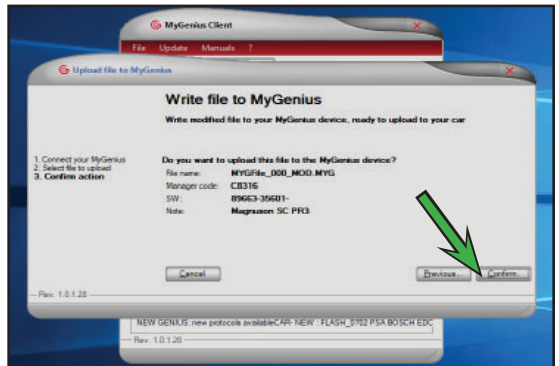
MyGenius Client

File Update Manuals ?

Upload file to MyGenius

Write file to MyGenius

Write modified file to your MyGenius device, ready to upload to your car

1. Connect your MyGenius
2. Select file to upload
3. Confirm action

Do you want to upload this file to the MyGenius device?

| File name: | MYGFile_000_MOD.MYG |
|---|---|
| Manager code: | CB316 |
| SW: | 89663-35601- |
| Note: | Magnuson SC PR3 |

Cancel

Previous... Confirm

Rev. 1.0.1.28

NEW GENIUS: new protocols availableCAR- NEW : FLASH_0702 PSA BOSCH EDC

Rev. 1.0.1.28